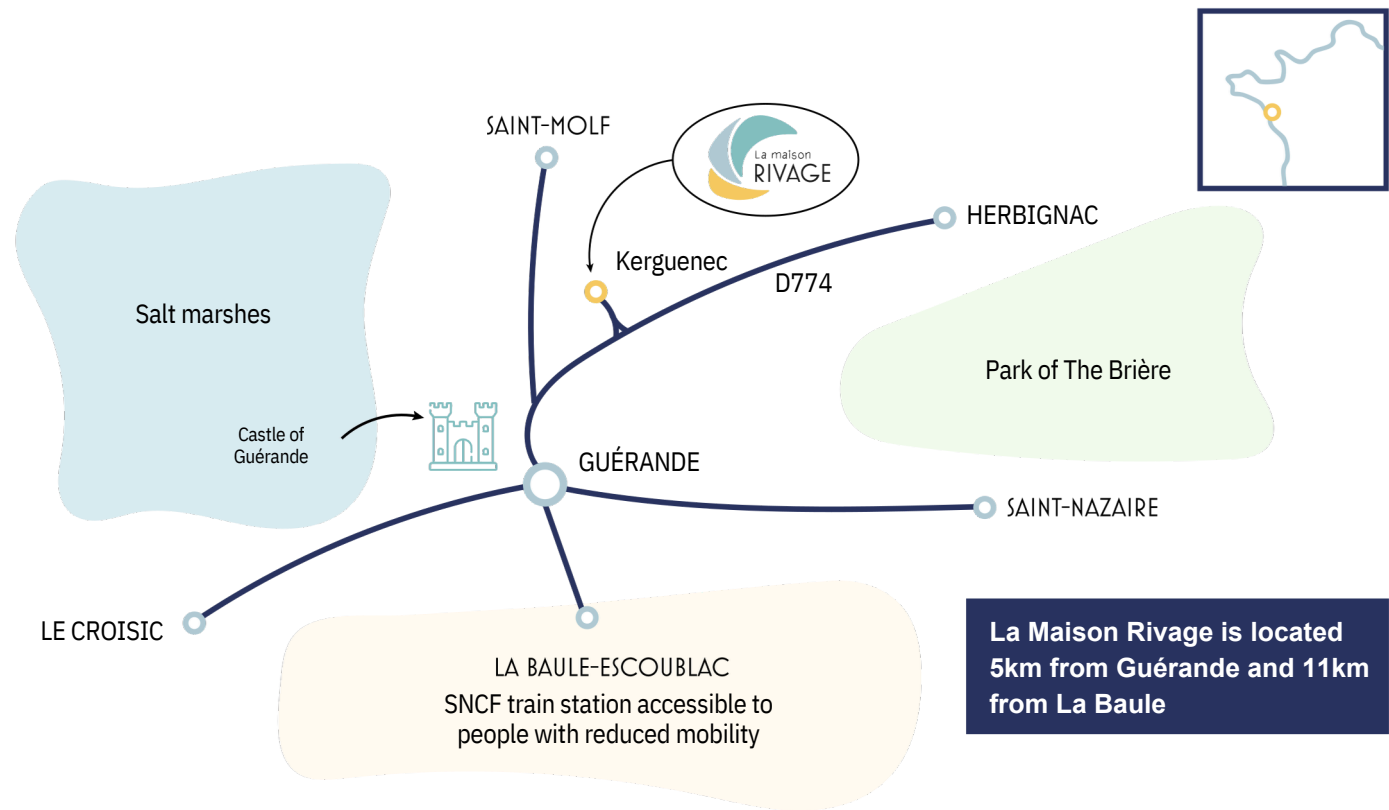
SAINT-MOLF

La maison
RIVAGE

HERBIGNAC

Kerguenec

D774

Salt marshes

Park of The Brière

Castle of Guérande

GUÉRANDE

SAINT-NAZAIRE

LE CROISIC

LA BAULE-ESCOUBLAC
SNCF train station accessible to people with reduced mobility

La Maison Rivage is located 5km from Guérande and 11km from La Baule